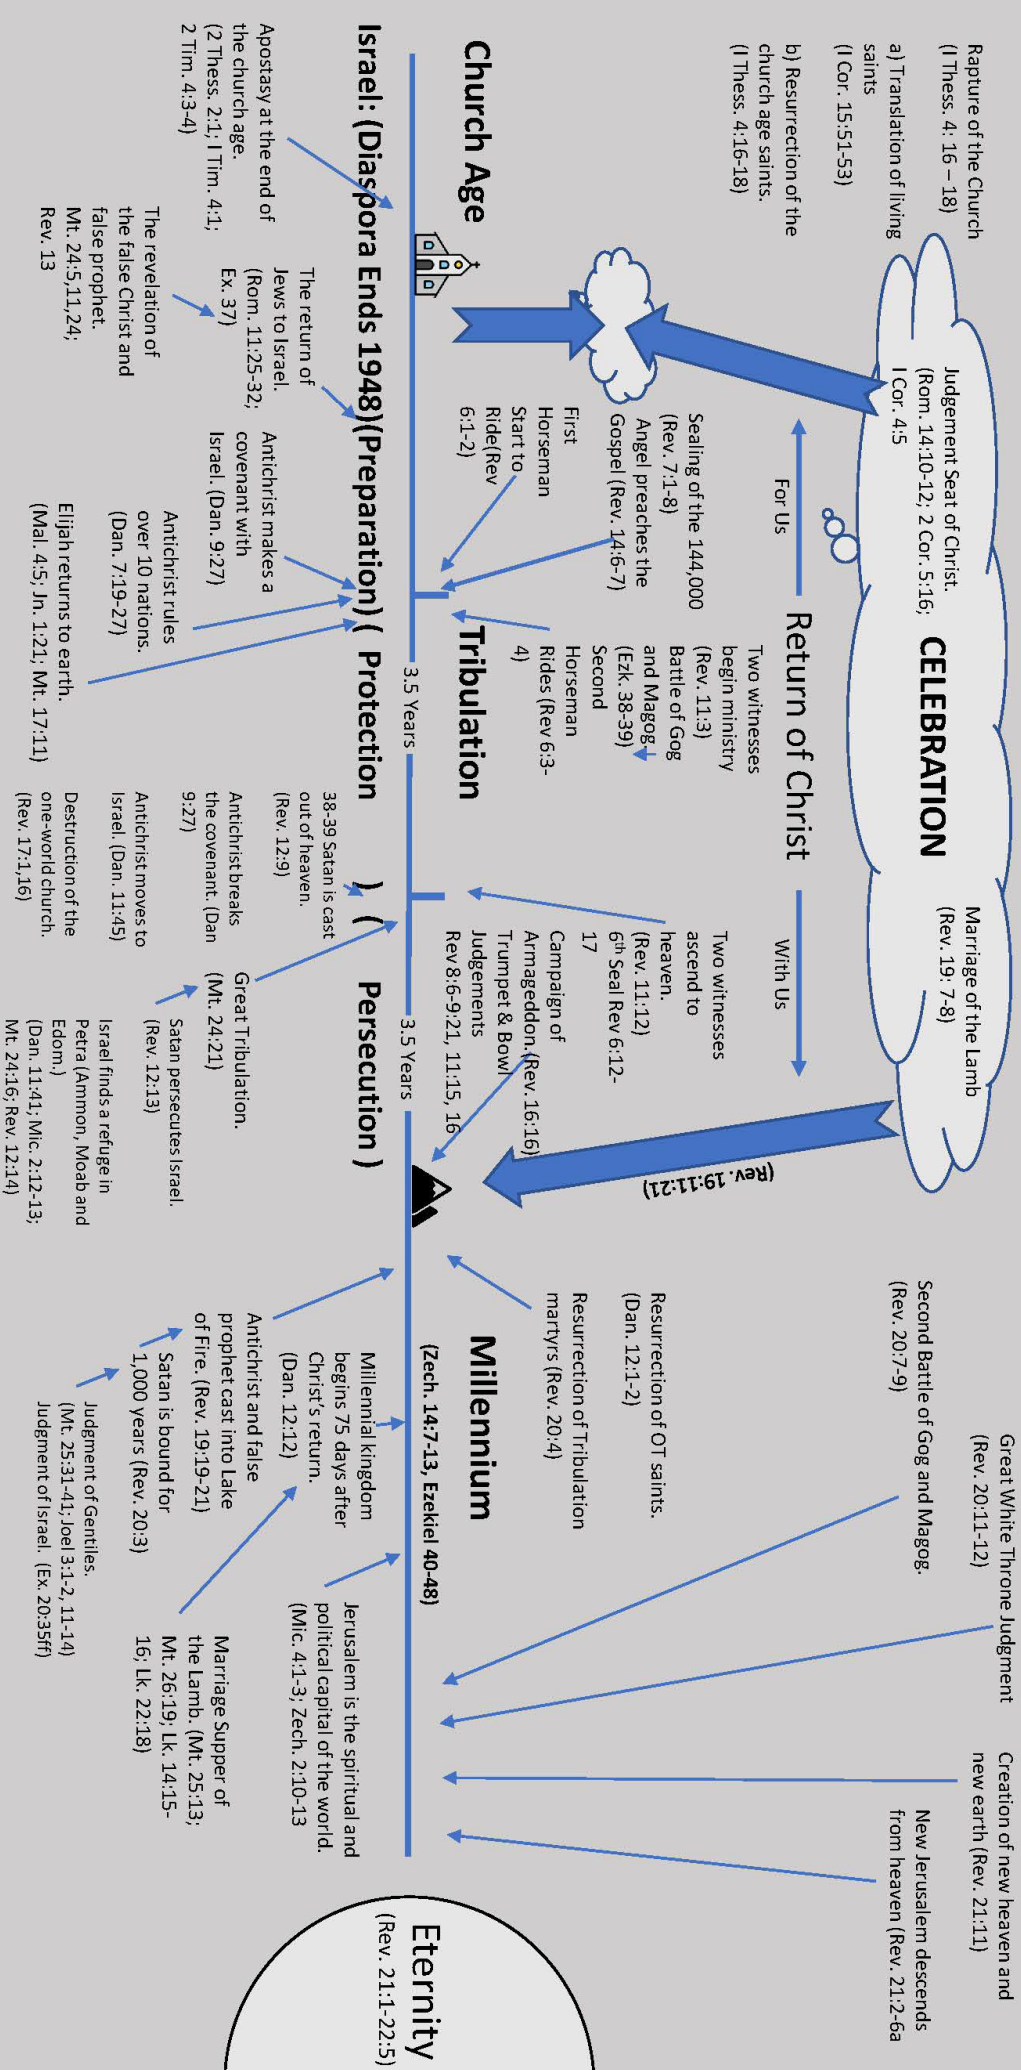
Rapture of the Church (I Thess. 4: 16 – 18)

a) Translation of living saints (I Cor. 15:51-53)

b) Resurrection of the church age saints. (I Thess. 4:16-18)

Church Age

Israel: (Diaspora Ends 1948)(Preparation) ( Protection ) ( Persecution )

Apostasy at the end of the church age. (2 Thess. 2:1; I Tim. 4:1; 2 Tim. 4:3-4)

The revelation of the false Christ and false prophet. Mt. 24:5,11,24; Rev. 13

The return of Jews to Israel. (Rom. 11:25-32; Ex. 37)

Judgement Seat of Christ. (Rom. 14:10-12; 2 Cor. 5:16; I Cor. 4:5

CELEBRATION

Marriage of the Lamb (Rev. 19: 7-8)

For Us

Return of Christ

With Us

Sealing of the 144,000 (Rev. 7:1-8) Angel preaches the Gospel (Rev. 14:6-7)

First Horseman Start to Ride(Rev 6:1-2)

Antichrist makes a covenant with Israel. (Dan. 9:27)

Antichrist rules over 10 nations. (Dan. 7:19-27)

Elijah returns to earth. (Mal. 4:5; Jn. 1:21; Mt. 17:11)

Two witnesses begin ministry (Rev. 11:3) Battle of Gog and Magog (Ezk. 38-39) Second Horseman Rides (Rev 6:3-4)

Tribulation

3.5 Years

38-39 Satan is cast out of heaven. (Rev. 12:9)

Antichrist breaks the covenant. (Dan 9:27

Antichrist moves to Israel. (Dan. 11:45)

Destruction of the one-world church. (Rev. 17:1,16)

Two witnesses ascend to heaven. (Rev. 11:12) 6th Seal Rev 6:12-17

Campaign of Armageddon. (Rev. 16:16) Trumpet & Bowl Judgements Rev 8:6-9:21, 11:15, 16

3.5 Years

Great Tribulation. (Mt. 24:21)

Satan persecutes Israel. (Rev. 12:13)

Israel finds a refuge in Petra (Ammon, Moab and Edom.) (Dan. 11:41; Mic. 2:12-13; Mt. 24:16; Rev. 12:14)

(Rev. 19:11:21)

Resurrection of OT saints. (Dan. 12:1-2)

Resurrection of Tribulation martyrs (Rev. 20:4)

Millennium

(Zech. 14:7-13, Ezekiel 40-48)

Millennial kingdom begins 75 days after Christ's return. (Dan. 12:12)

Antichrist and false prophet cast into Lake of Fire. (Rev. 19:19-21)

Satan is bound for 1,000 years (Rev. 20:3)

Judgment of Gentiles. (Mt. 25:31-41; Joel 3:1-2, 11-14) Judgment of Israel. (Ex. 20:35ff)

Second Battle of Gog and Magog. (Rev. 20:7-9)

Great White Throne Judgment (Rev. 20:11-12)

Jerusalem is the spiritual and political capital of the world. (Mic. 4:1-3; Zech. 2:10-13

Marriage Supper of the Lamb. (Mt. 25:13; Mt. 26:19; Lk. 14:15-16; Lk. 22:18)

Creation of new heaven and new earth (Rev. 21:1)

New Jerusalem descends from heaven (Rev. 21:2-6a

Eternity

(Rev. 21:1-22:5)